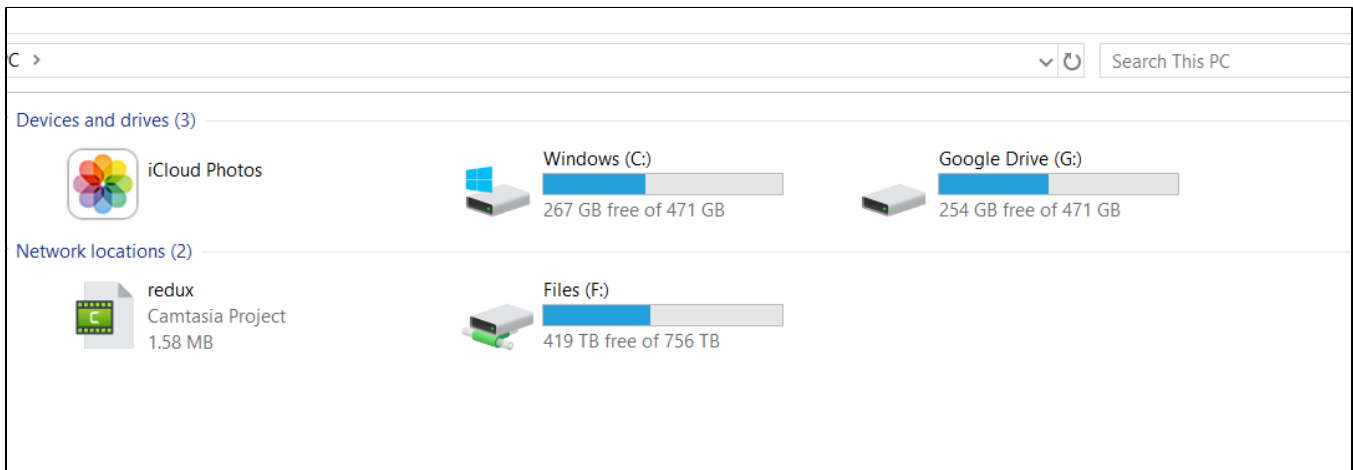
C >

Search This PC

Devices and drives (3)

iCloud Photos

Windows (C:)
267 GB free of 471 GB

Google Drive (G:)
254 GB free of 471 GB

Network locations (2)

redux
Camtasia Project
1.58 MB

Files (F:)
419 TB free of 756 TB